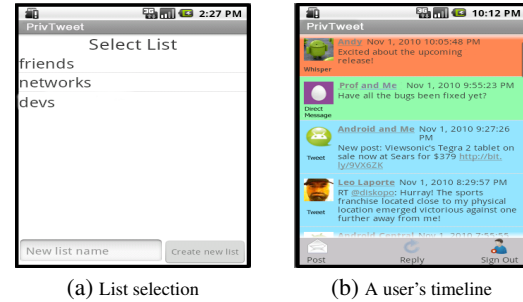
2:27 PM
PrivTweet
Select List
friends
networks
devs
New list name
Create new list

(a) List selection

10:12 PM
PrivTweet
Andy Nov 1, 2010 10:05:48 PM
Excited about the upcoming release!
Whisper
Prof and Me Nov 1, 2010 9:55:23 PM
Have all the bugs been fixed yet?
Direct Message
Android and Me Nov 1, 2010 9:27:26 PM
New post: Viewsonic's Tegra 2 tablet on sale now at Sears for $379 http://bit.ly/9VX6ZK
Tweet
Leo Laporte Nov 1, 2010 8:29:57 PM
RT @diskopo: Hurray! The sports franchise located close to my physical location emerged victorious against one further away from me!
Tweet
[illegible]
Post
Reply
Sign Out

(b) A user's timeline